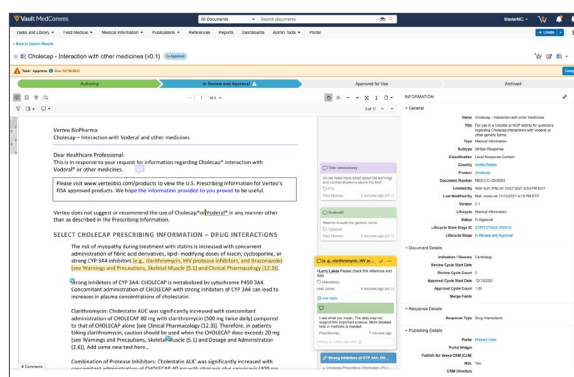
Vault MedComms

All Documents

Search documents

MasterMC

Tasks and Library

Field Medical

Medical Information

Publications

References

Reports

Dashboards

Admin Tools

Portal

Create

Back to Search Results

Cholecap - Interaction with other medicines (v0.1)

In Approval

Task: Approve Due 12/15/2021

Authoring

In Review and Approval

Approved for Use

Archived

1 of 3

2 of 11

INFORMATION

General

Vertex BioPharma
Cholecap – Interaction with Voderal and other medicines

Dear Healthcare Professional:
This is in response to your request for information regarding Cholecap® interaction with Vodera® or other medicines.

Please visit www.vertexbio.com/products to view the U.S. Prescribing Information for Vertex's FDA approved products. We hope the information provided to you proved to be useful.

Vertex does not suggest or recommend the use of Cholecap® or Voderal® in any manner other than as described in the Prescribing Information.

SELECT CHOLECAP PRESCRIBING INFORMATION – DRUG INTERACTIONS

The risk of myopathy during treatment with statins is increased with concurrent administration of fibric acid derivatives, lipid-modifying doses of niacin, cyclosporine, or strong CYP 3A4 inhibitors (e.g., clarithromycin, HIV protease inhibitors, and itraconazole) [see Warnings and Precautions, Skeletal Muscle (5.1) and Clinical Pharmacology (12.3)].

Strong Inhibitors of CYP 3A4: CHOLECAP is metabolized by cytochrome P450 3A4. Concomitant administration of CHOLECAP with strong inhibitors of CYP 3A4 can lead to increases in plasma concentrations of cholecalcin.

Clarithromycin: Cholestatin AUC was significantly increased with concomitant administration of CHOLECAP 80 mg with clarithromycin (500 mg twice daily) compared to that of CHOLECAP alone [see Clinical Pharmacology (12.3)]. Therefore, in patients taking clarithromycin, caution should be used when the CHOLECAP dose exceeds 20 mg [see Warnings and Precautions, Skeletal Muscle (5.1) and Dosage and Administration (2.4)]. Add some new text here.

Combination of Protease Inhibitors: Cholestatin AUC was significantly increased with

8 Comments

Title consistency

Do we need more detail about the warnings and contraindications above the fold?

Paul Moreau

Reworded

Need to include the generic name.

Paul Moreau

(e.g., clarithromycin, HIV pr...

Larry Lukas Please check this reference and link.

Mandatory

Matt Jones

Link ready

I see what you mean. The table may not support the important science. More detailed data in methods is needed.

Paul Moreau

Reply or add new item

Strong Inhibitors of CYP 3A4: Ch...

Name Cholecap - Interaction with other medicines

Title For use in a hospital or HCP setting for questions regarding Cholecap interactions with Voderal or other generic forms

Type Medical Information

Subtype Written Response

Classification Local Response Content

Country United States

Product Cholecap

Document Number MED-CC-US-0583

Created By

Last Modified By

Version 0.1

Lifecycle Medical Information

Status In Approval

Lifecycle State Stage ID

Lifecycle Stage In Review and Approval

Document Details

Indication / Disease Cardiology

Review Cycle Start Date

Review Cycle Count 0

Approval Cycle Start Date 12/15/2021

Approval Cycle Count 1.00

Merge Fields

Response Details

Response Type Drug Interactions

Publishing Details

Portal Primary Care

Portal Widget

Publish for Veeva CRM (CLM)

MSL Yes

CRM Directory